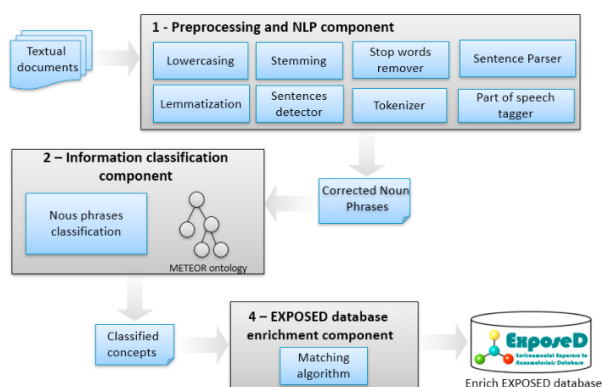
Textual documents

1 - Preprocessing and NLP component

Lowercasing

Stemming

Stop words remover

Sentence Parser

Lemmatization

Sentences detector

Tokenizer

Part of speech tagger

2 – Information classification component

Nous phrases classification

METEOR ontology

Corrected Noun Phrases

Classified concepts

4 – EXPOSED database enrichment component

Matching algorithm

ExposeD

Environmental Exposure to Nanomaterials Database

Enrich EXPOSED database